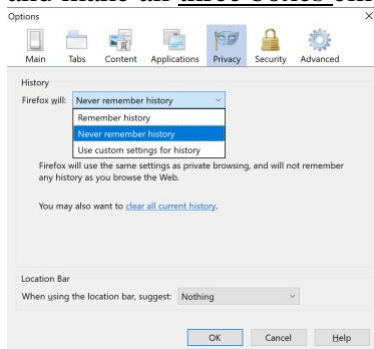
and make all three boxes on

Options

Main Tabs Content Applications Privacy Security Advanced

History

Firefox will: Never remember history

Remember history

Never remember history

Use custom settings for history

Firefox will use the same settings as private browsing, and will not remember any history as you browse the Web.

You may also want to clear all current history.

Location Bar

When using the location bar, suggest: Nothing

OK Cancel Help